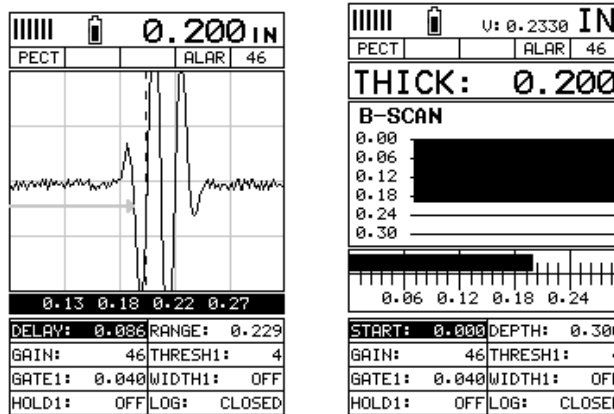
0.200IN
PECT
ALAR 46

0.13 0.18 0.22 0.27

| DELAY: 0.086 | RANGE: 0.229 |
|---|---|
| GAIN: 46 | THRESH1: 4 |
| GATE1: 0.040 | WIDTH1: OFF |
| HOLD1: OFF | LOG: CLOSED |

V: 0.2330 IN
PECT
ALAR 46

THICK: 0.200

B-SCAN
0.00
0.06
0.12
0.18
0.24
0.30

0.06 0.12 0.18 0.24

| START: 0.000 | DEPTH: 0.300 |
|---|---|
| GAIN: 46 | THRESH1: 4 |
| GATE1: 0.040 | WIDTH1: OFF |
| HOLD1: OFF | LOG: CLOSED |